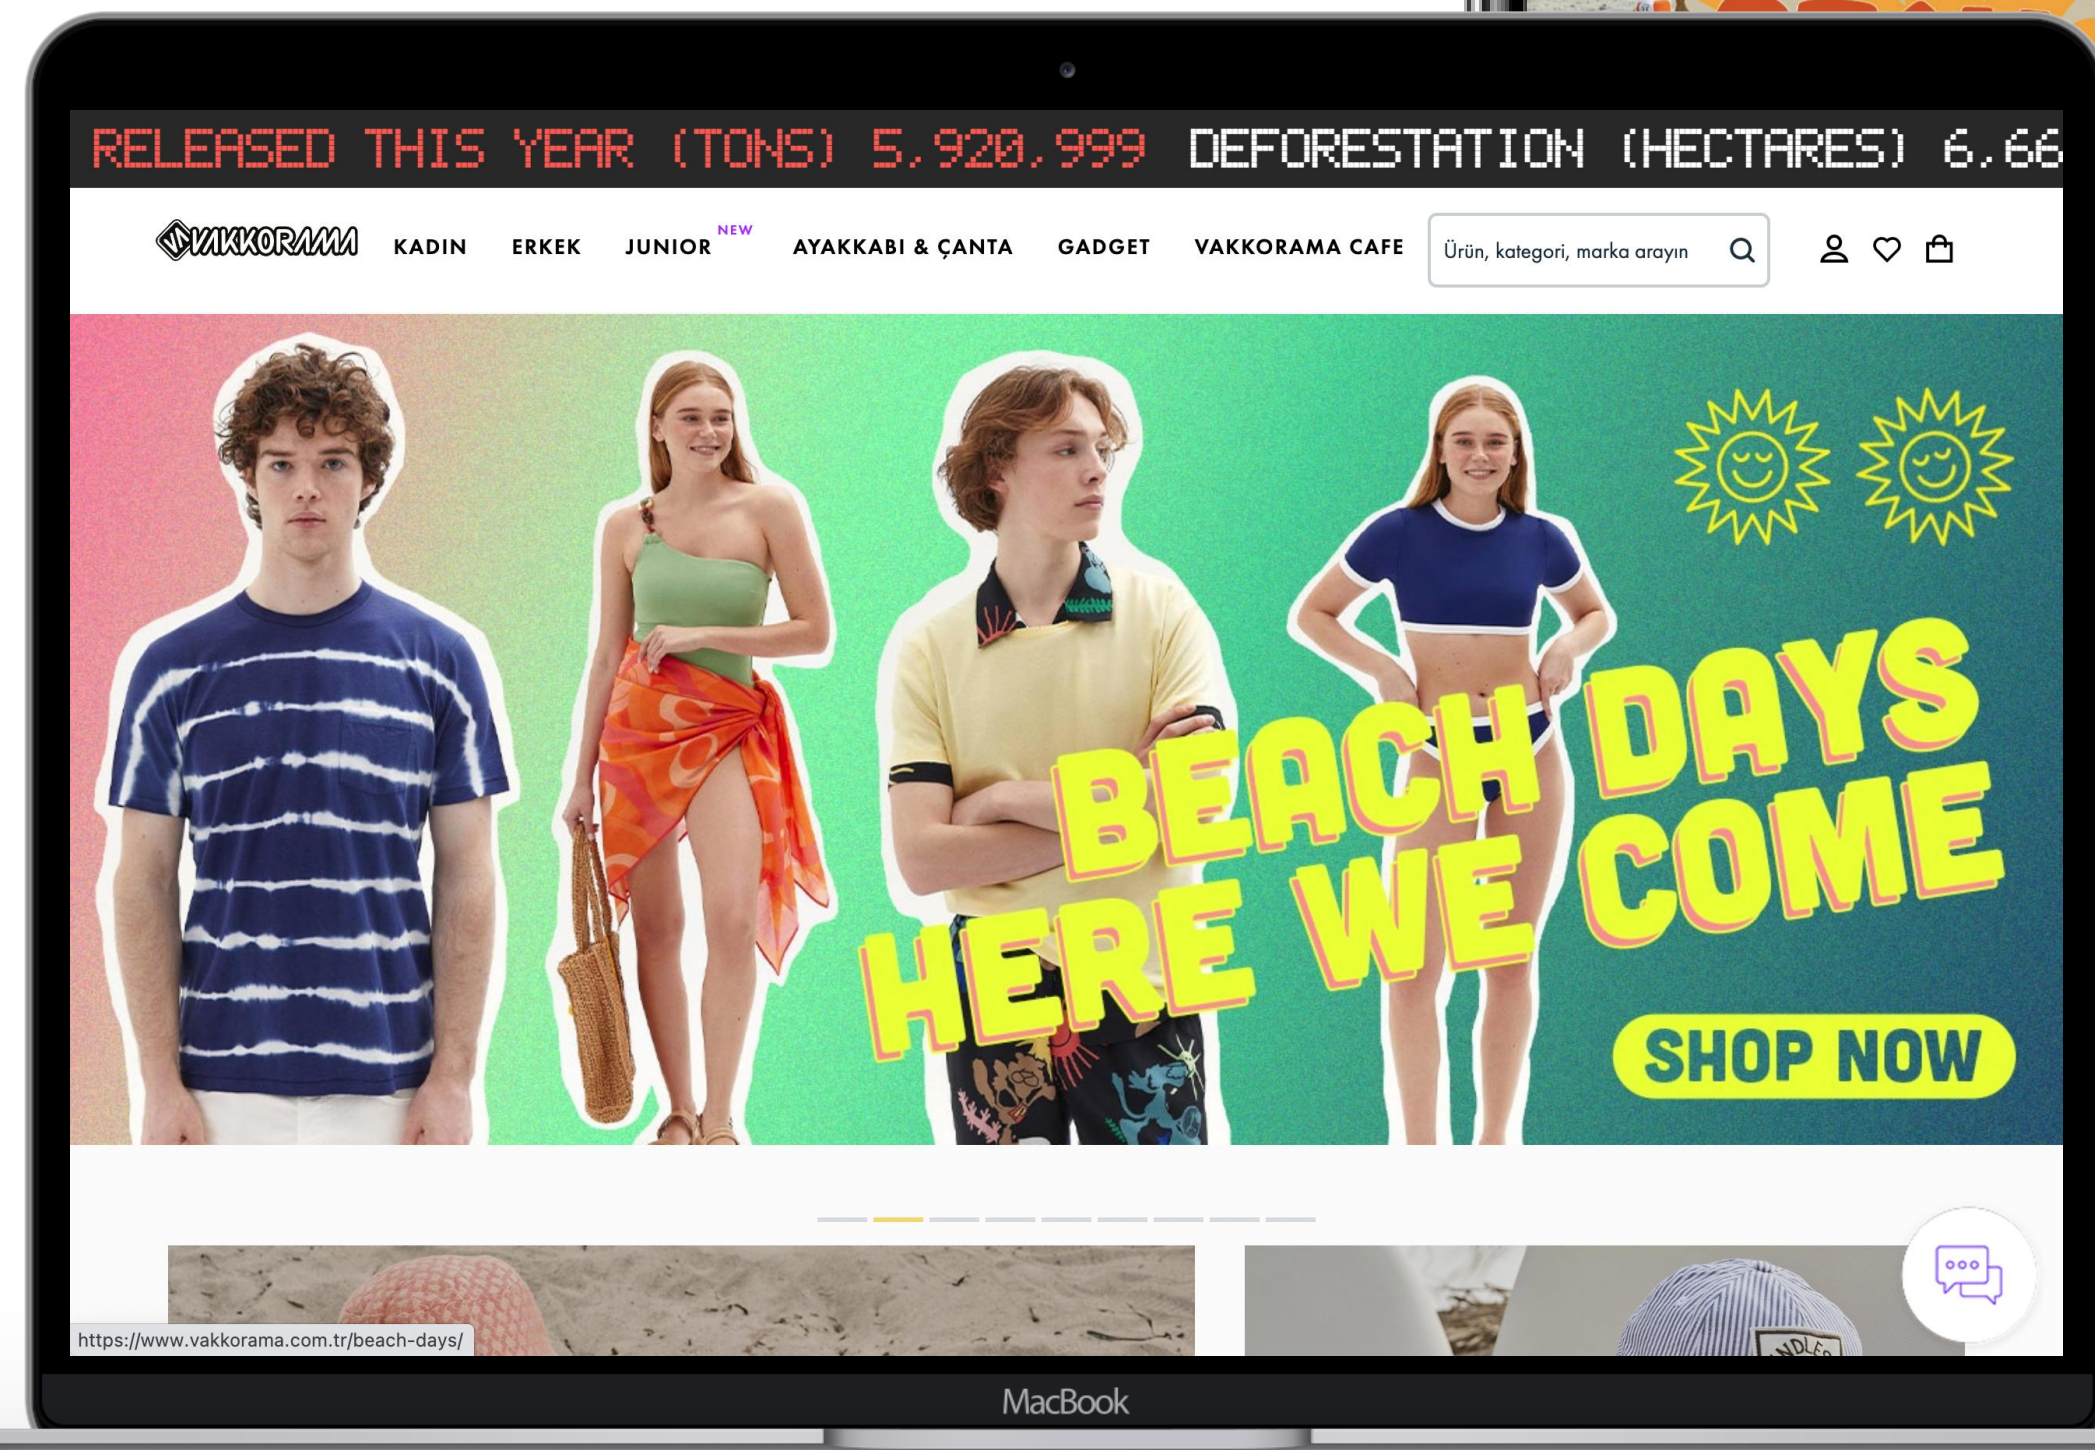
RELEASED THIS YEAR (TONS) 5.920.999 DEFORESTATION (HECTARES) 6.66

VAKKORAMA KADIN ERKEK JUNIOR NEW AYAKKABI & ÇANTA GADGET VAKKORAMA CAFE

Ürün, kategori, marka arayın

BEACH DAYS HERE WE COME

SHOP NOW

https://www.vakkorama.com.tr/beach-days/

MacBook